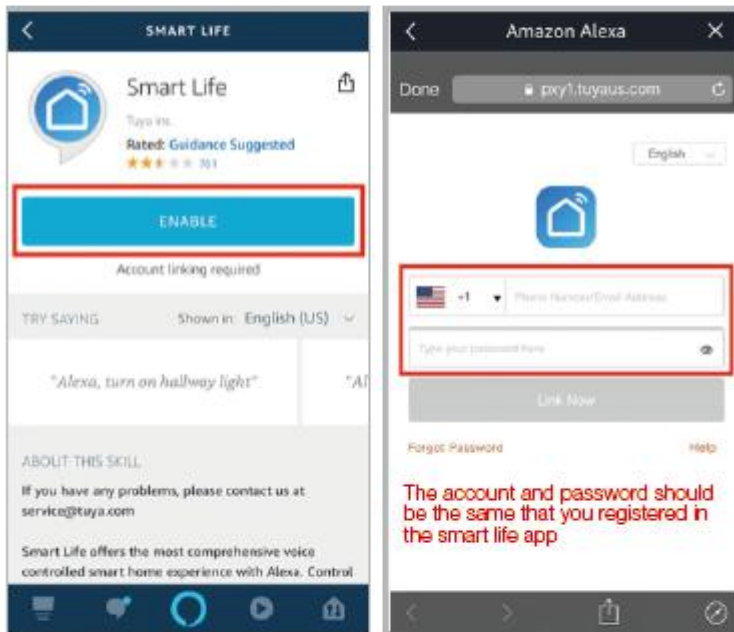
SMART LIFE

Smart Life

Tuya Inc.

Rated: Guidance Suggested

761

ENABLE

Account linking required

TRY SAYING

Shown in: English (US)

"Alexa, turn on hallway light"

"Al

ABOUT THIS SKILL

If you have any problems, please contact us at service@tuya.com

Smart Life offers the most comprehensive voice controlled smart home experience with Alexa. Control

Amazon Alexa

Done

pxy1.tuyaus.com

English

+1

Phone Number/Email Address

Type your password here

Link Now

Forgot Password

Help

The account and password should be the same that you registered in the smart life app